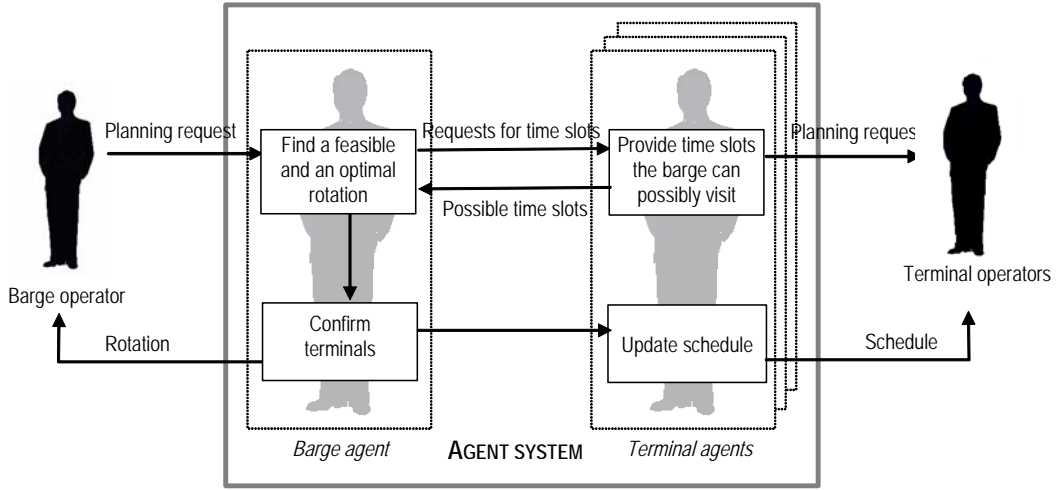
Planning request

Find a feasible and an optimal rotation

Requests for time slots

Provide time slots the barge can possibly visit

Planning reques

Possible time slots

Barge operator

Terminal operators

Rotation

Confirm terminals

Update schedule

Schedule

Barge agent

AGENT SYSTEM

Terminal agents